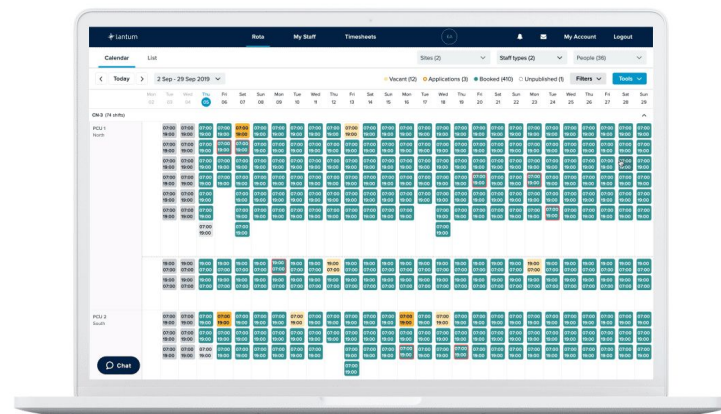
Lantum

Rota

My Staff

Timesheets

My Account

Logout

Calendar

List

Sites (2)

Staff types (2)

People (36)

Today

2 Sep - 29 Sep 2019

Vacant (12)

Applications (3)

Booked (410)

Unpublished (1)

Filters

Tools

Mon 02 | Tue 03 | Wed 04 | Thu 05 | Fri 06 | Sat 07 | Sun 08 | Mon 09 | Tue 10 | Wed 11 | Thu 12 | Fri 13 | Sat 14 | Sun 15 | Mon 16 | Tue 17 | Wed 18 | Thu 19 | Fri 20 | Sat 21 | Sun 22 | Mon 23 | Tue 24 | Wed 25 | Thu 26 | Fri 27 | Sat 28 | Sun 29

CN-3 (74 shifts)

PCU 1
North

PCU 2
South

Chat